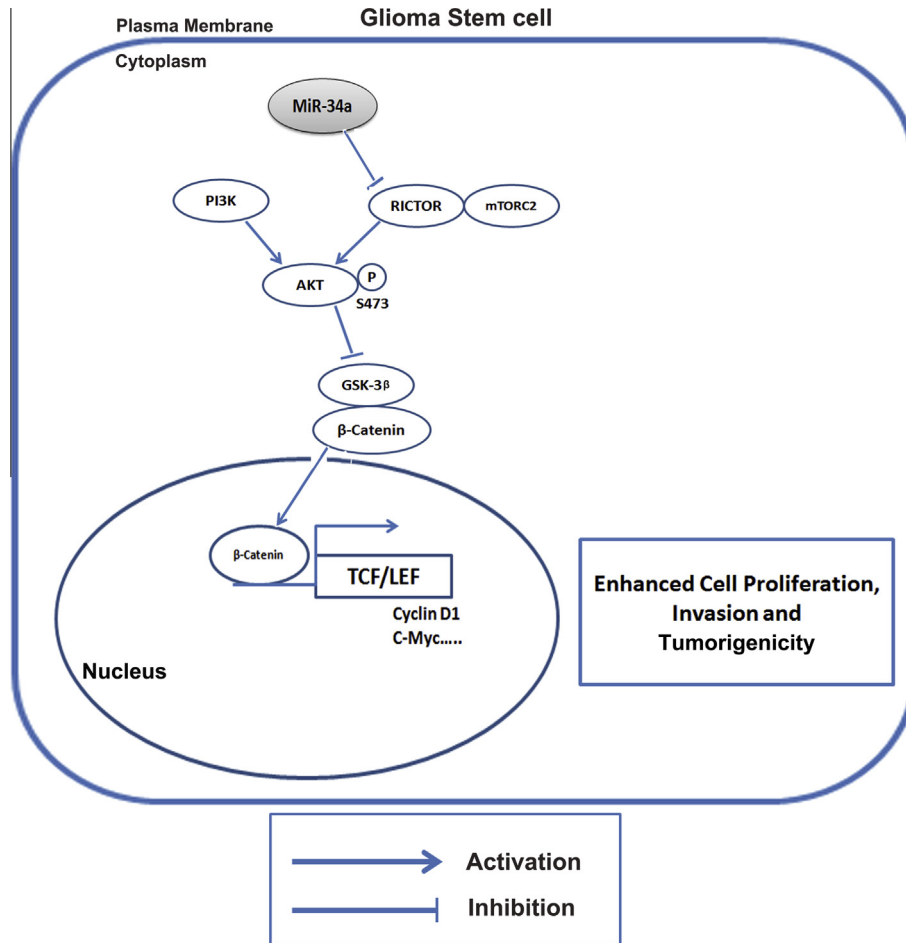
Plasma Membrane

Glioma Stem cell

Cytoplasm

MiR-34a

PI3K

RICTOR

mTORC2

AKT

P

S473

GSK-3β

β-Catenin

β-Catenin

TCF/LEF

Cyclin D1
C-Myc.....

Nucleus

Enhanced Cell Proliferation, Invasion and Tumorigenicity

Activation

Inhibition